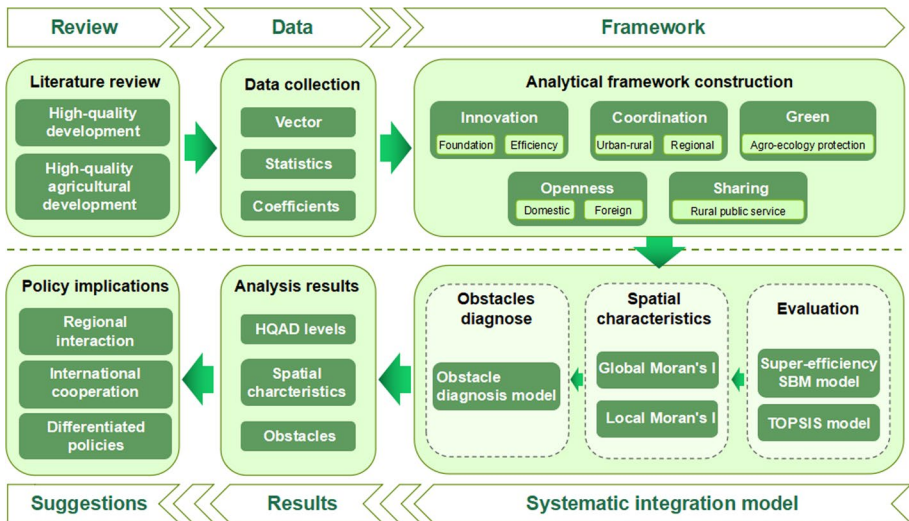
Review

Data

Framework

Literature review

High-quality development

High-quality agricultural development

Data collection

Vector

Statistics

Coefficients

Analytical framework construction

Innovation

Foundation

Efficiency

Coordination

Urban-rural

Regional

Green

Agro-ecology protection

Openness

Domestic

Foreign

Sharing

Rural public service

Policy implications

Regional interaction

International cooperation

Differentiated policies

Analysis results

HQAD levels

Spatial charcteristics

Obstacles

Obstacles diagnose

Obstacle diagnosis model

Spatial characteristics

Global Moran's I

Local Moran's I

Evaluation

Super-efficiency SBM model

TOPSIS model

Suggestions

Results

Systematic integration model